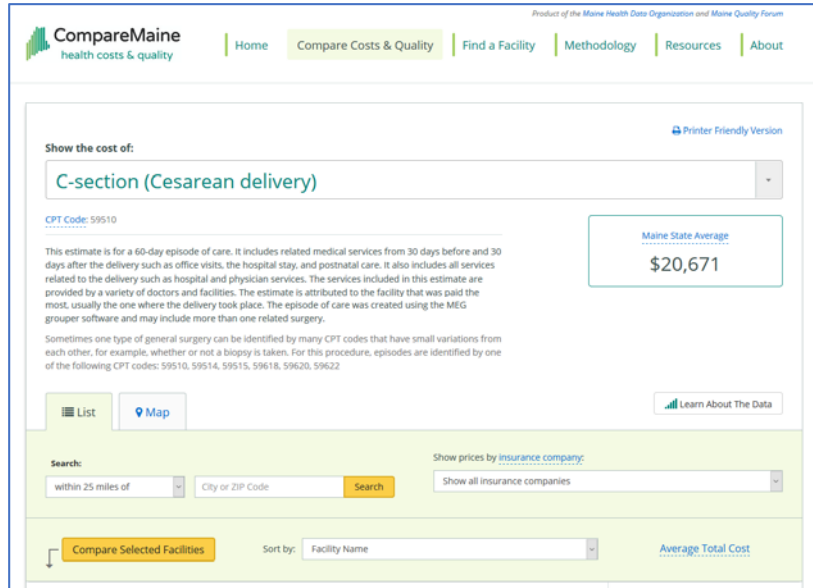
Product of the Maine Health Data Organization and Maine Quality Forum

CompareMaine
health costs & quality

Home | Compare Costs & Quality | Find a Facility | Methodology | Resources | About

Printer Friendly Version

Show the cost of:

C-section (Cesarean delivery)

CPT Code: 59510

Maine State Average
$20,671

This estimate is for a 60-day episode of care. It includes related medical services from 30 days before and 30 days after the delivery such as office visits, the hospital stay, and postnatal care. It also includes all services related to the delivery such as hospital and physician services. The services included in this estimate are provided by a variety of doctors and facilities. The estimate is attributed to the facility that was paid the most, usually the one where the delivery took place. The episode of care was created using the MEG grouper software and may include more than one related surgery.

Sometimes one type of general surgery can be identified by many CPT codes that have small variations from each other, for example, whether or not a biopsy is taken. For this procedure, episodes are identified by one of the following CPT codes: 59510, 59514, 59515, 59618, 59620, 59622

List | Map

Learn About The Data

Search:
within 25 miles of
City or ZIP Code
Search

Show prices by insurance company:
Show all insurance companies

Compare Selected Facilities

Sort by: Facility Name

Average Total Cost